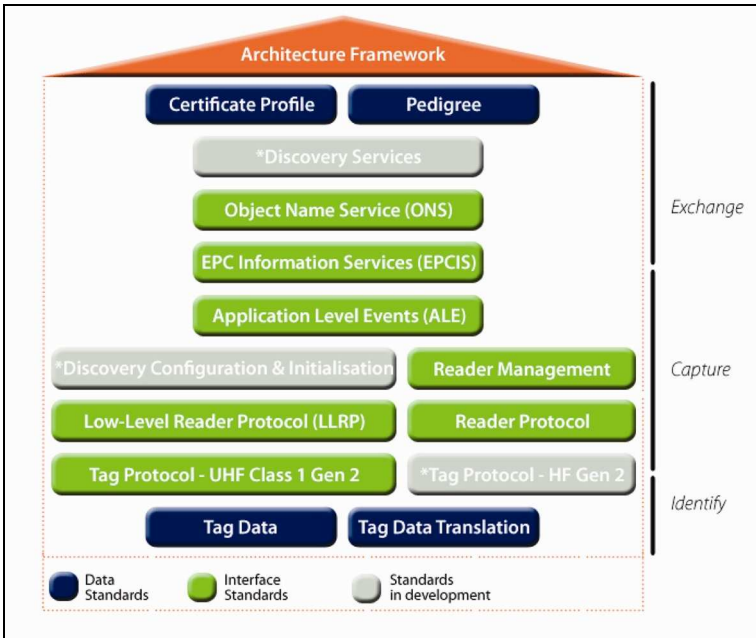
Architecture Framework

Certificate Profile

Pedigree

*Discovery Services

Object Name Service (ONS)

EPC Information Services (EPCIS)

Application Level Events (ALE)

*Discovery Configuration & Initialisation

Reader Management

Low-Level Reader Protocol (LLRP)

Reader Protocol

Tag Protocol - UHF Class 1 Gen 2

*Tag Protocol - HF Gen 2

Tag Data

Tag Data Translation

Exchange

Capture

Identify

Data Standards

Interface Standards

Standards in development